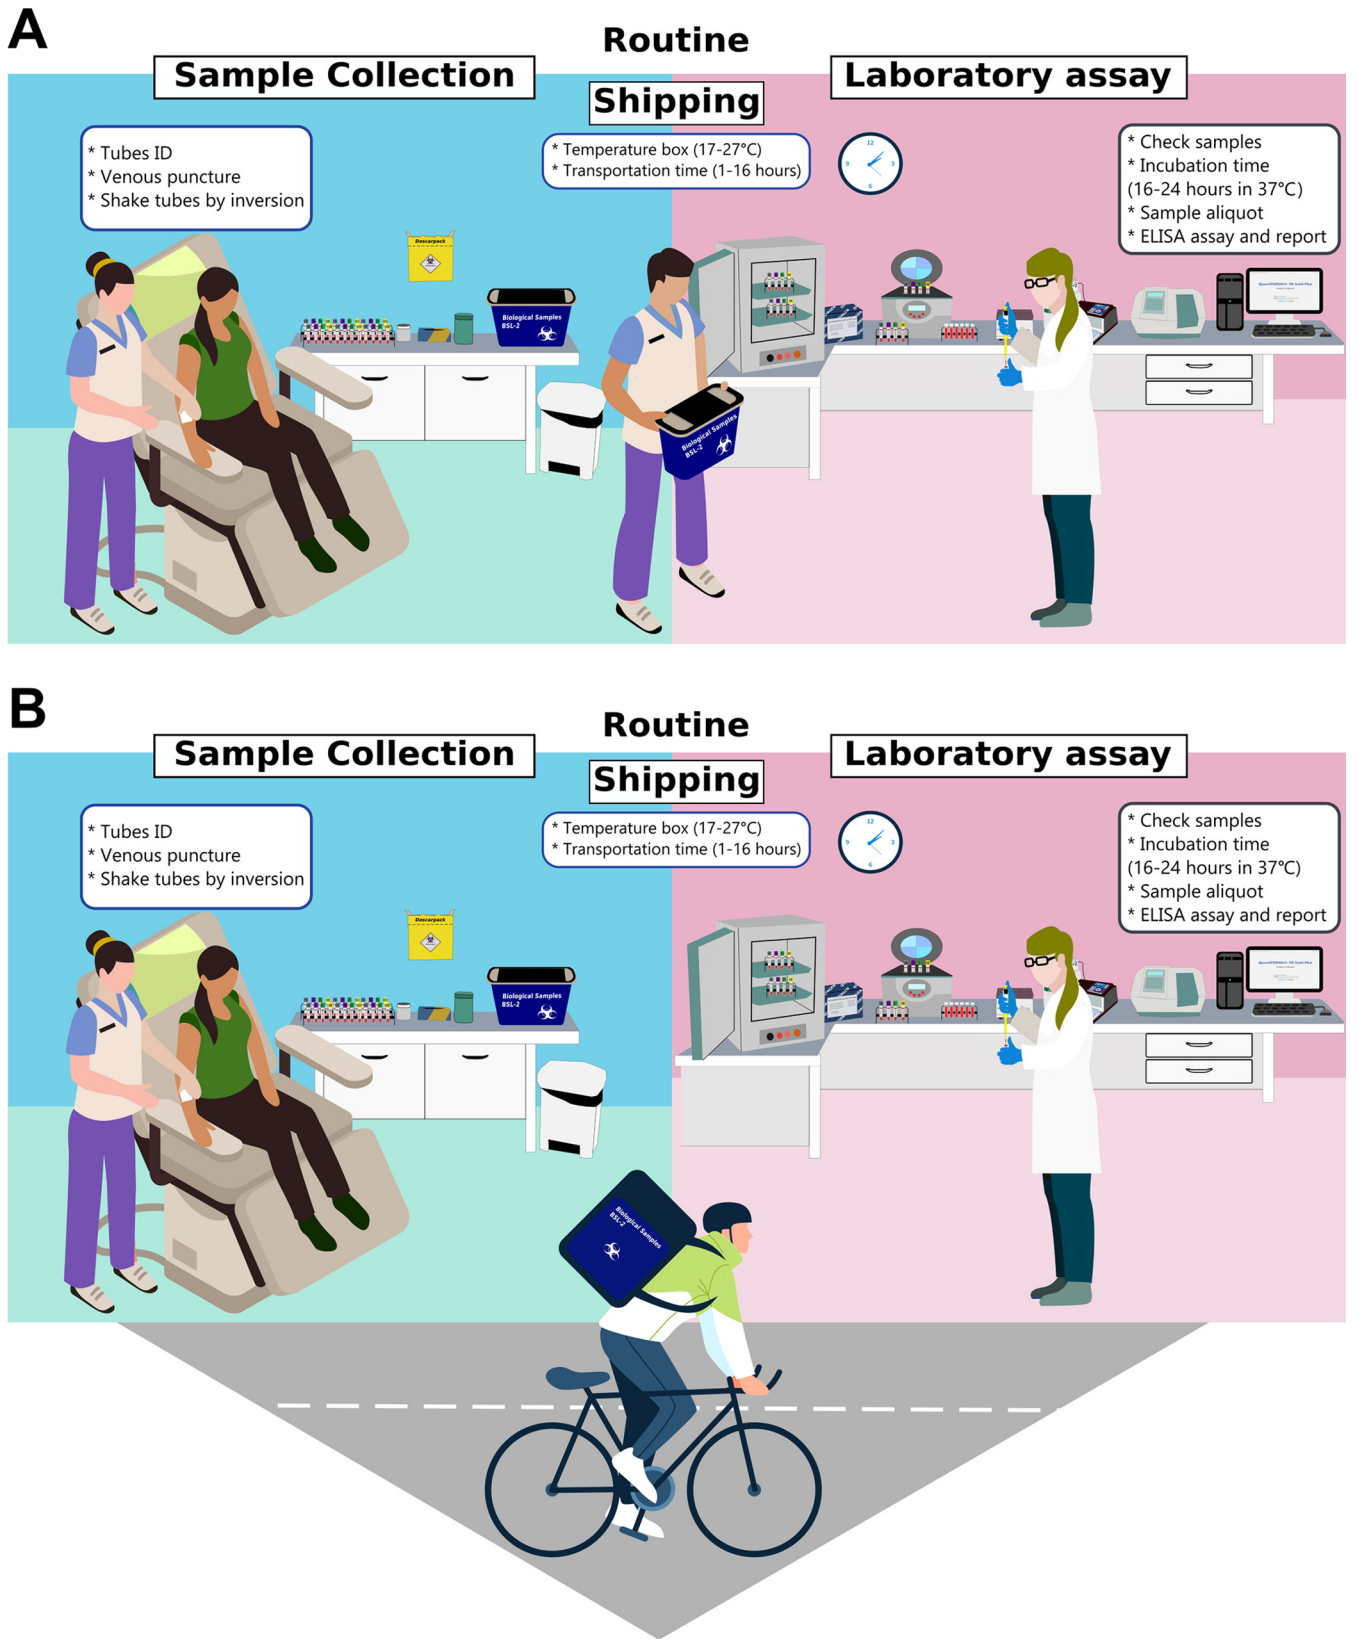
A

Routine

Sample Collection

Shipping

Laboratory assay

* Tubes ID
* Venous puncture
* Shake tubes by inversion

* Temperature box (17-27°C)
* Transportation time (1-16 hours)

* Check samples
* Incubation time (16-24 hours in 37°C)
* Sample aliquot
* ELISA assay and report

Descarpack

Biological Samples BSL-2

Biological Samples BSL-2

B

Routine

Sample Collection

Shipping

Laboratory assay

* Tubes ID
* Venous puncture
* Shake tubes by inversion

* Temperature box (17-27°C)
* Transportation time (1-16 hours)

* Check samples
* Incubation time (16-24 hours in 37°C)
* Sample aliquot
* ELISA assay and report

Descarpack

Biological Samples BSL-2

Biological Samples BSL-2